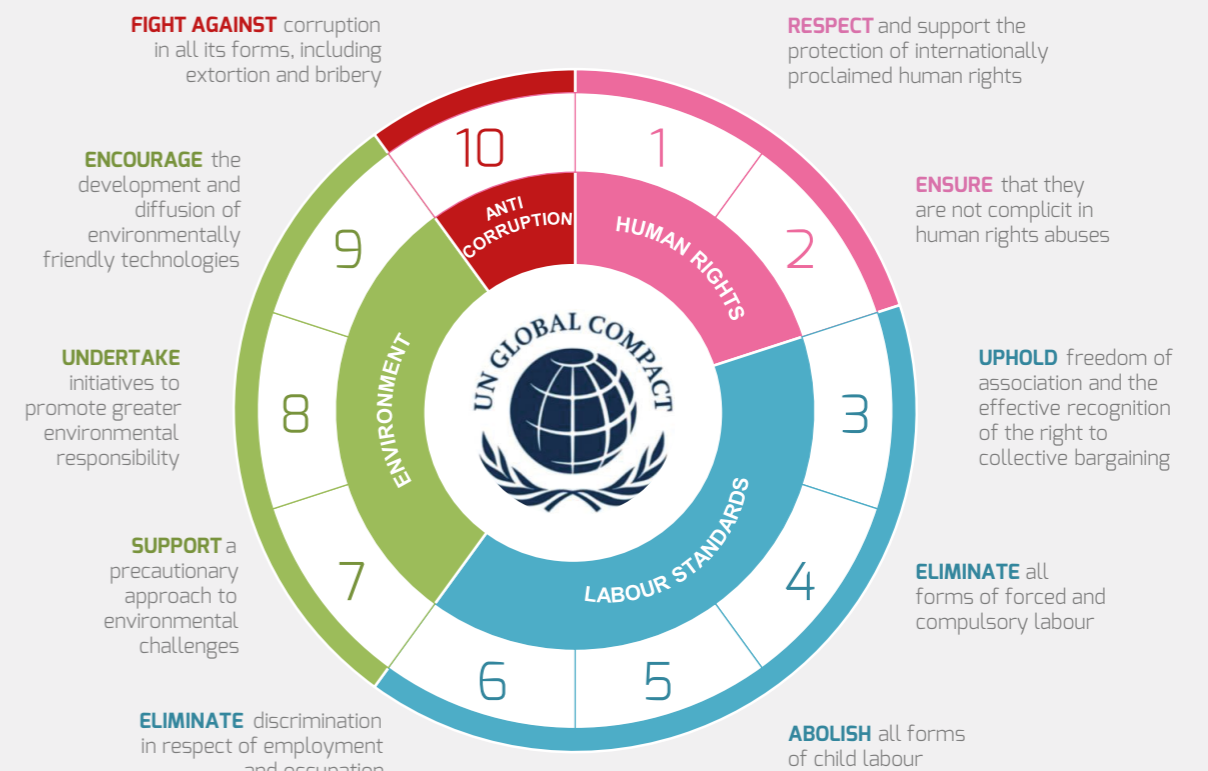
FIGHT AGAINST corruption in all its forms, including extortion and bribery

RESPECT and support the protection of internationally proclaimed human rights

ENCOURAGE the development and diffusion of environmentally friendly technologies

ENSURE that they are not complicit in human rights abuses

UNDERTAKE initiatives to promote greater environmental responsibility

UPHOLD freedom of association and the effective recognition of the right to collective bargaining

SUPPORT a precautionary approach to environmental challenges

ELIMINATE all forms of forced and compulsory labour

ELIMINATE discrimination in respect of employment and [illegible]

ABOLISH all forms of child labour

10
1
2
3
4
5
6
7
8
9

ANTI CORRUPTION
HUMAN RIGHTS
LABOUR STANDARDS
ENVIRONMENT

UN GLOBAL COMPACT